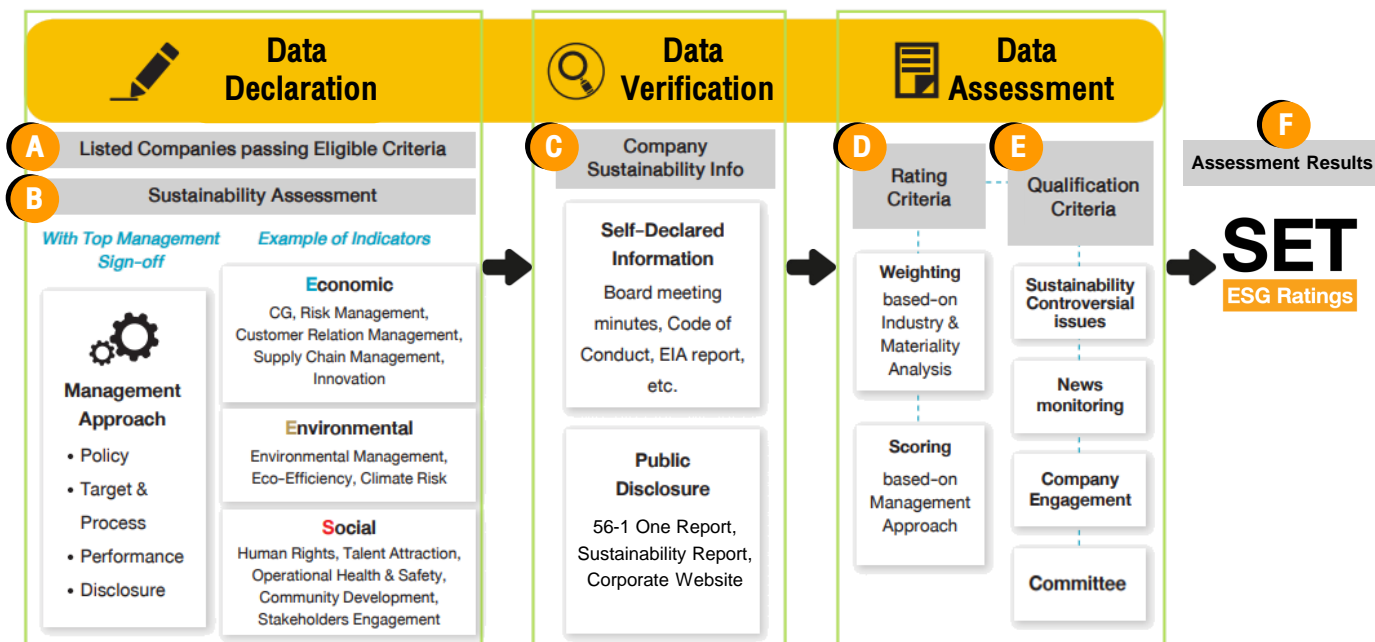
Data Declaration

A Listed Companies passing Eligible Criteria

B Sustainability Assessment

With Top Management Sign-off

Example of Indicators

Management Approach
• Policy
• Target & Process
• Performance
• Disclosure

Economic
CG, Risk Management, Customer Relation Management, Supply Chain Management, Innovation

Environmental
Environmental Management, Eco-Efficiency, Climate Risk

Social
Human Rights, Talent Attraction, Operational Health & Safety, Community Development, Stakeholders Engagement

Data Verification

C Company Sustainability Info

Self-Declared Information
Board meeting minutes, Code of Conduct, EIA report, etc.

Public Disclosure
56-1 One Report, Sustainability Report, Corporate Website

Data Assessment

D Rating Criteria

E Qualification Criteria

Weighting based-on Industry & Materiality Analysis

Scoring based-on Management Approach

Sustainability Controversial issues

News monitoring

Company Engagement

Committee

F Assessment Results

SET
ESG Ratings